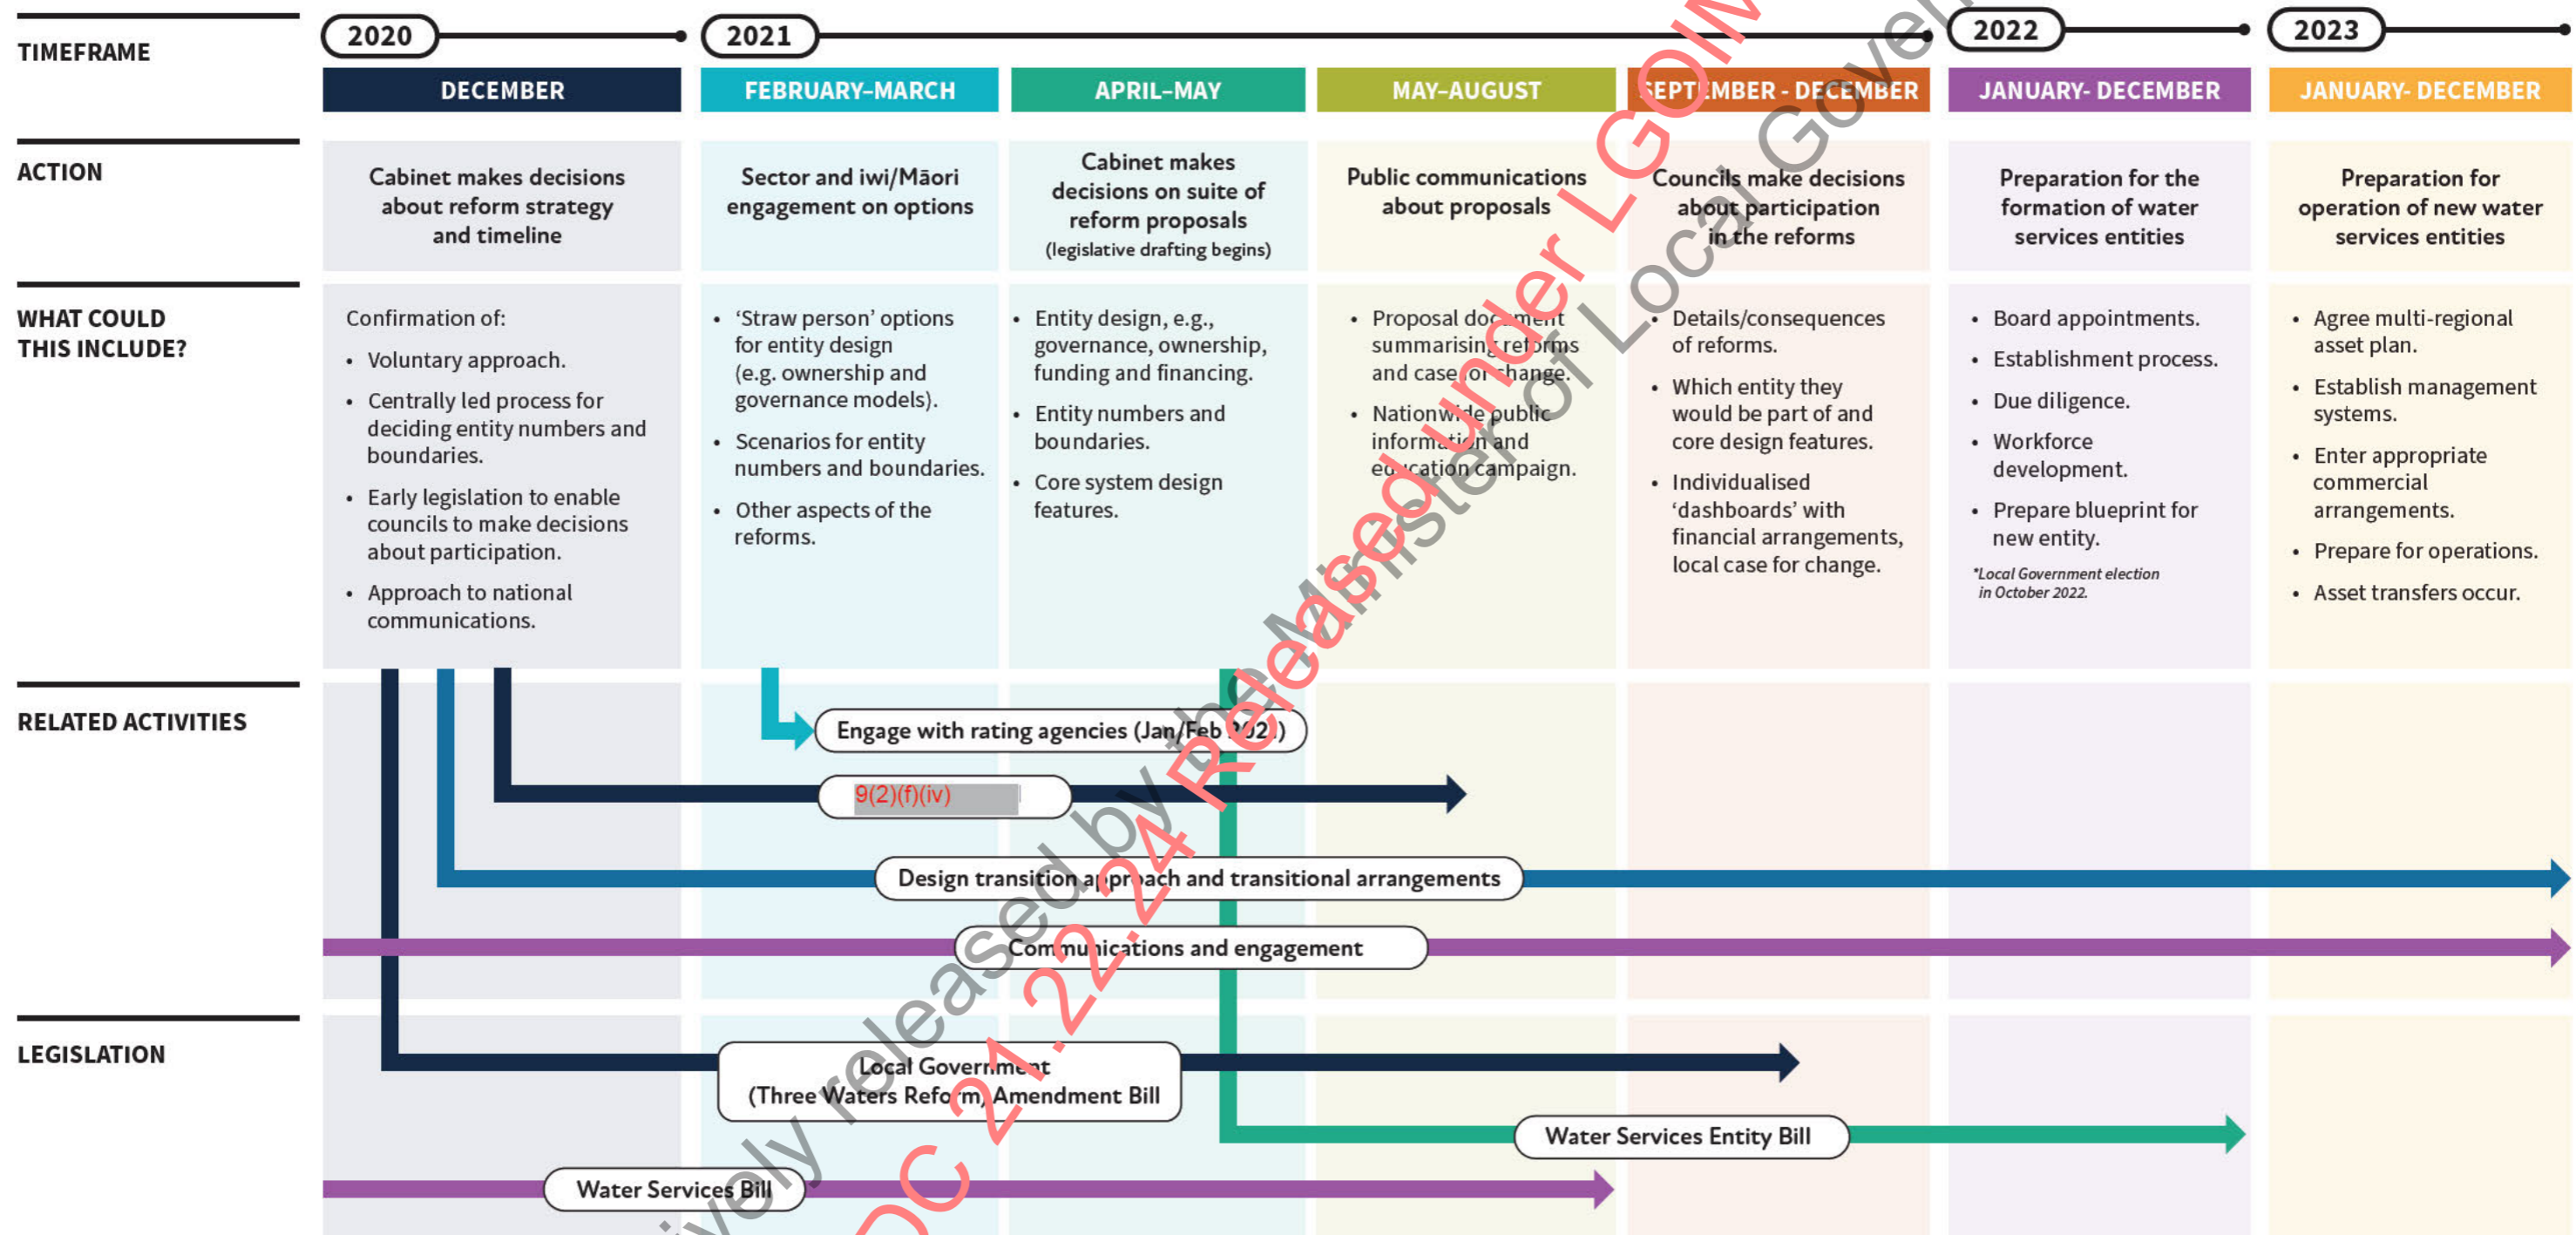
TIMEFRAME

2020

2021

2022

2023

| DECEMBER | FEBRUARY–MARCH | APRIL–MAY | MAY–AUGUST | SEPTEMBER - DECEMBER | JANUARY- DECEMBER | JANUARY- DECEMBER |
|---|---|---|---|---|---|---|

ACTION

Cabinet makes decisions about reform strategy and timeline

Sector and iwi/Māori engagement on options

Cabinet makes decisions on suite of reform proposals (legislative drafting begins)

Public communications about proposals

Councils make decisions about participation in the reforms

Preparation for the formation of water services entities

Preparation for operation of new water services entities

WHAT COULD THIS INCLUDE?

Confirmation of:
• Voluntary approach.
• Centrally led process for deciding entity numbers and boundaries.
• Early legislation to enable councils to make decisions about participation.
• Approach to national communications.

• 'Straw person' options for entity design (e.g. ownership and governance models).
• Scenarios for entity numbers and boundaries.
• Other aspects of the reforms.

• Entity design, e.g., governance, ownership, funding and financing.
• Entity numbers and boundaries.
• Core system design features.

• Proposal document summarising reforms and case for change.
• Nationwide public information and education campaign.

• Details/consequences of reforms.
• Which entity they would be part of and core design features.
• Individualised 'dashboards' with financial arrangements, local case for change.

• Board appointments.
• Establishment process.
• Due diligence.
• Workforce development.
• Prepare blueprint for new entity.
*Local Government election in October 2022.

• Agree multi-regional asset plan.
• Establish management systems.
• Enter appropriate commercial arrangements.
• Prepare for operations.
• Asset transfers occur.

RELATED ACTIVITIES

Engage with rating agencies (Jan/Feb 2021)

9(2)(f)(iv)

Design transition approach and transitional arrangements

Communications and engagement

LEGISLATION

Local Government (Three Waters Reform) Amendment Bill

Water Services Entity Bill

Water Services Bill

Proactively released by the Minister of Local Government
Released under LGOIMA
DOC 21.22.24